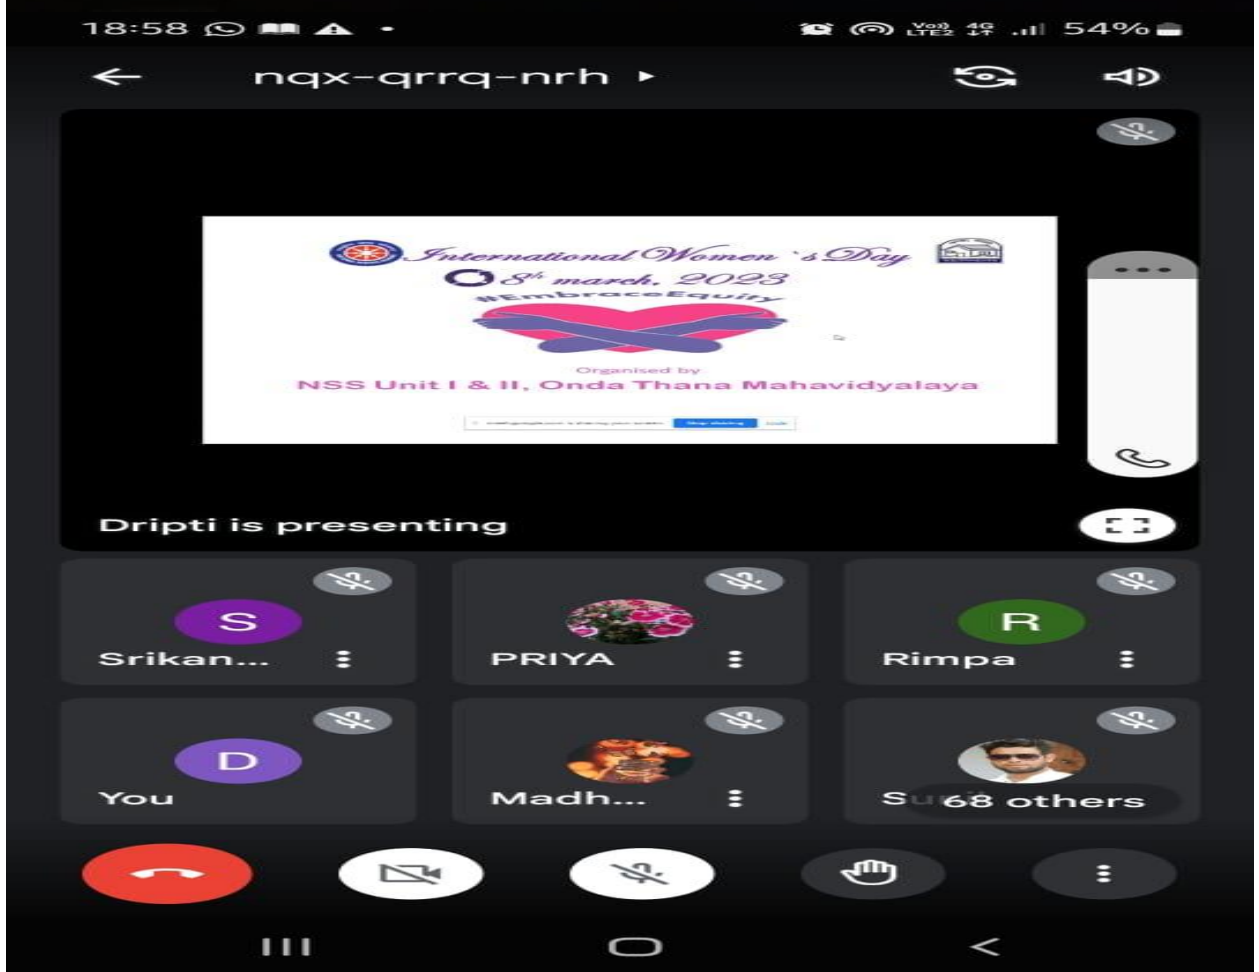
18:58

54%

nqx-qrrq-nrh

International Women 's Day
$8^{th}$ march, 2023
#EmbraceEquity

Organised by
NSS Unit I & II, Onda Thana Mahavidyalaya

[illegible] Stop sharing Hide

Dripti is presenting

S
Srikan...

PRIYA

R
Rimpa

D
You

Madh...

Su 68 others